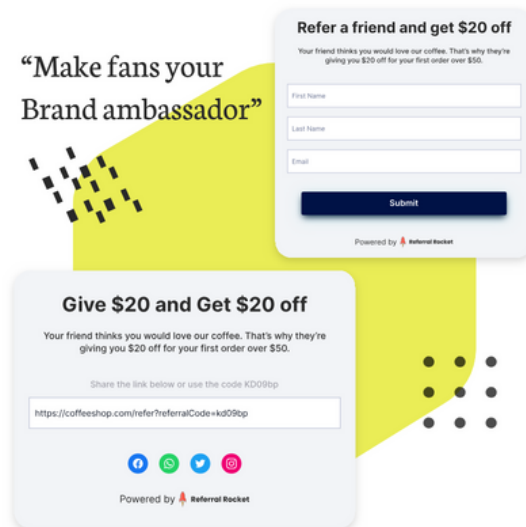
“Make fans your Brand ambassador”

Refer a friend and get $20 off

Your friend thinks you would love our coffee. That's why they're giving you $20 off for your first order over $50.

First Name

Last Name

Email

Submit

Powered by Referral Rocket

Give $20 and Get $20 off

Your friend thinks you would love our coffee. That's why they're giving you $20 off for your first order over $50.

Share the link below or use the code KD09bp

https://coffeeshop.com/refer?referralCode=kd09bp

Powered by Referral Rocket